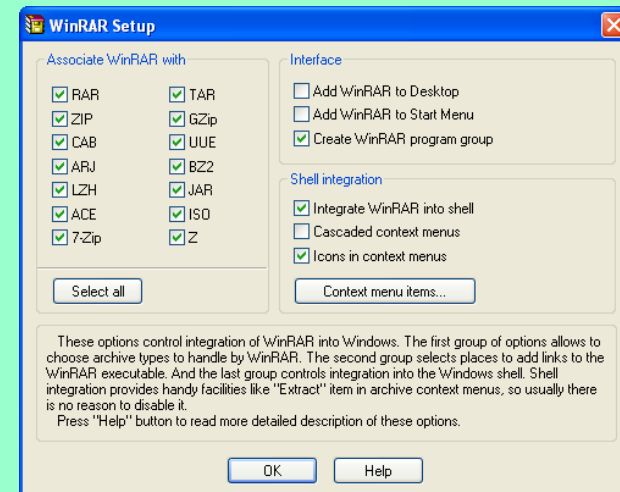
WinRAR Setup

Associate WinRAR with

RAR
ZIP
CAB
ARJ
LZH
ACE
7-Zip

TAR
GZip
UUE
BZ2
JAR
ISO
Z

Select all

Interface

Add WinRAR to Desktop
Add WinRAR to Start Menu
Create WinRAR program group

Shell integration

Integrate WinRAR into shell
Cascaded context menus
Icons in context menus

Context menu items...

These options control integration of WinRAR into Windows. The first group of options allows to choose archive types to handle by WinRAR. The second group selects places to add links to the WinRAR executable. And the last group controls integration into the Windows shell. Shell integration provides handy facilities like "Extract" item in archive context menus, so usually there is no reason to disable it.
Press "Help" button to read more detailed description of these options.

OK
Help